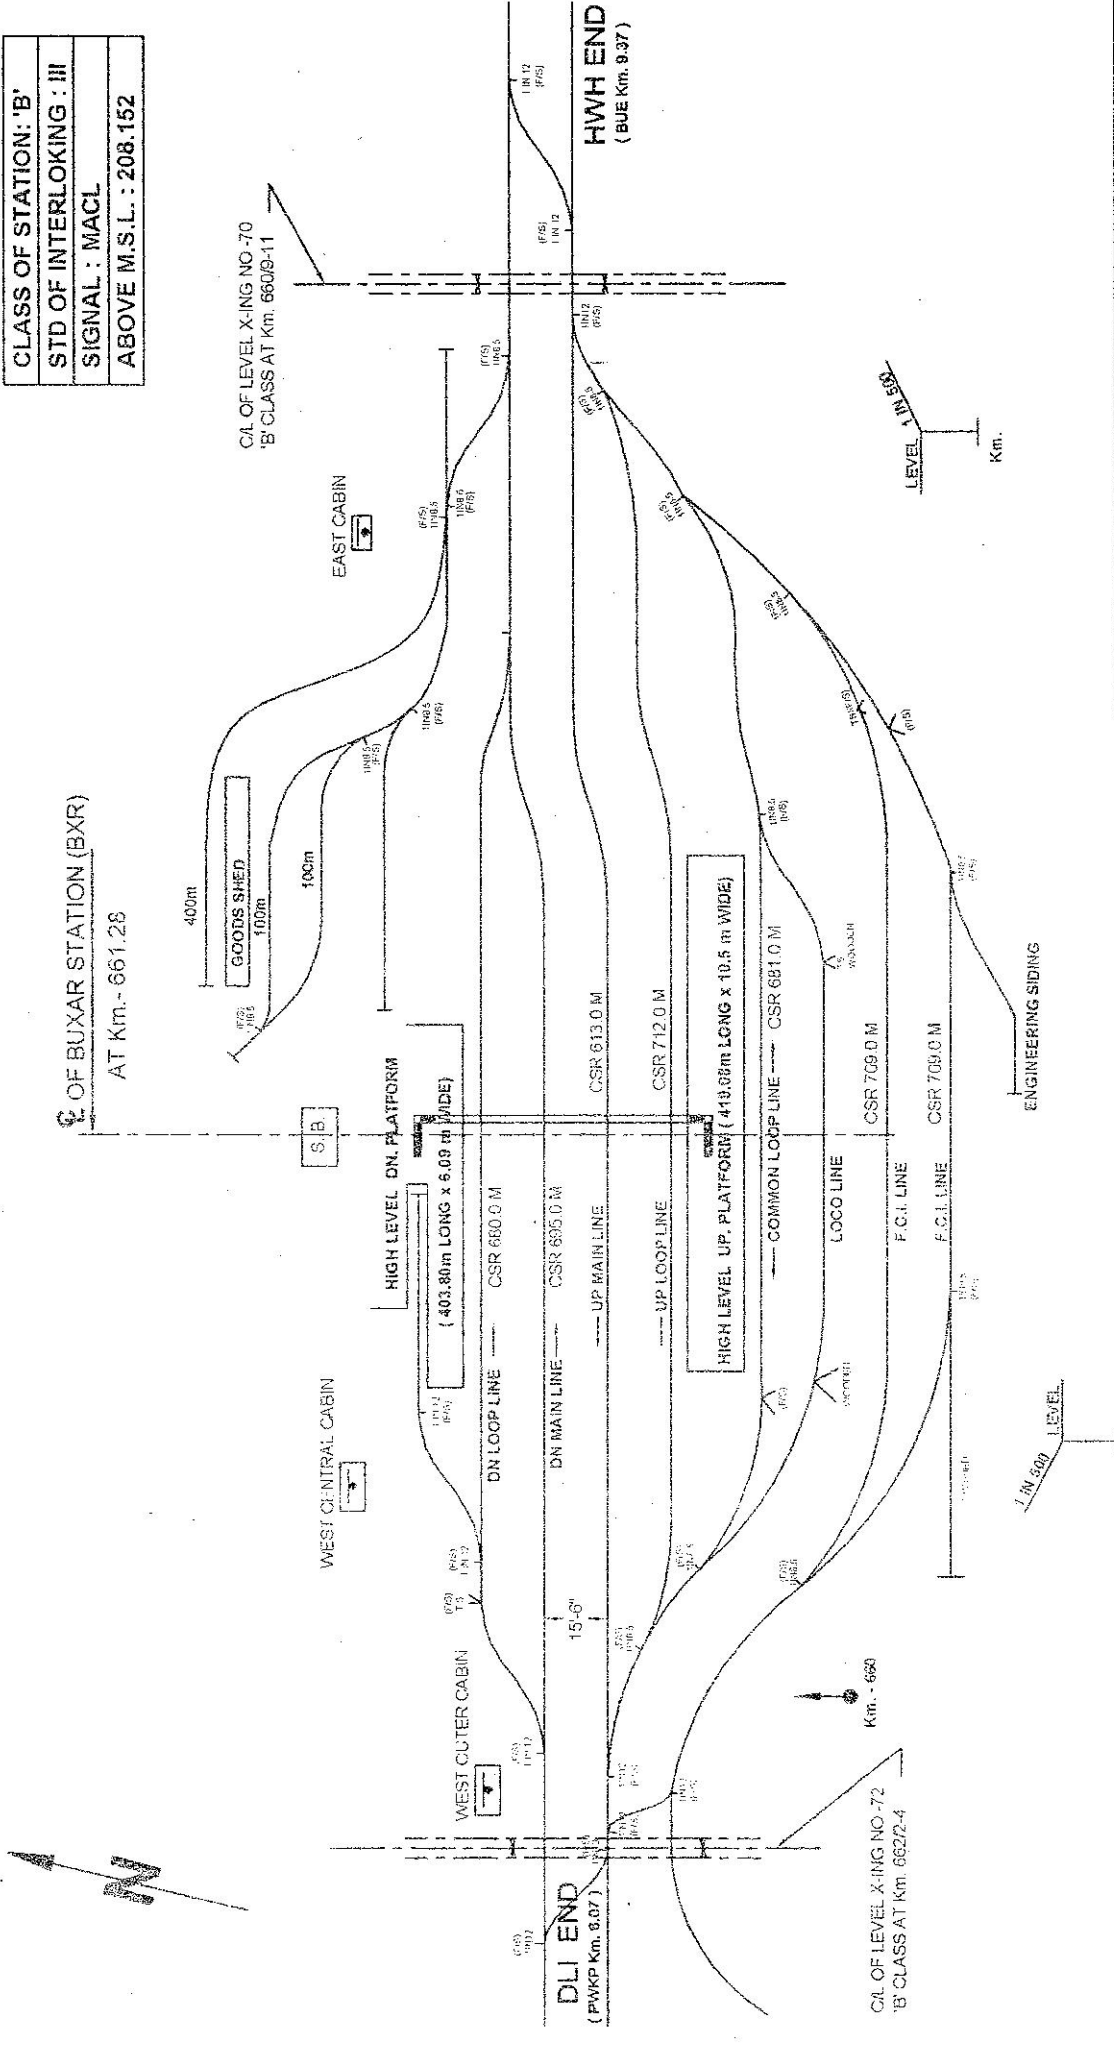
CLASS OF STATION: 'B'
STD OF INTERLOKING : III
SIGNAL : MACL
ABOVE M.S.L. : 208.152

C/L OF LEVEL X-ING NO-70
'B' CLASS AT Km. 660/9-11

HWH END
( BUE Km. 9.37 )

EAST CABIN

LEVEL 1 IN 500

Km.

℄ OF BUXAR STATION (BXR)
AT Km.- 661.28

400m
GOODS SHED
100m
100m

S.B.

HIGH LEVEL DN. PLATFORM
( 403.80m LONG x 6.09 m WIDE)

DN LOOP LINE CSR 660.0 M
DN MAIN LINE CSR 695.0 M
UP MAIN LINE CSR 613.0 M
UP LOOP LINE CSR 712.0 M

HIGH LEVEL UP. PLATFORM ( 419.08m LONG x 10.5 m WIDE)

COMMON LOOP LINE CSR 681.0 M
LOCO LINE CSR 709.0 M
F.C.I. LINE CSR 709.0 M
F.C.I. LINE

ENGINEERING SIDING

WEST CENTRAL CABIN

WEST OUTER CABIN

15'-6"

Km. - 660

1 IN 500 LEVEL

DLI END
( PWKP Km. 6.07 )

C/L OF LEVEL X-ING NO-72
'B' CLASS AT Km. 662/2-4

1 IN 12 (F/S)
1 IN 8.5 (F/S)
(F/S) 1 IN 12
(F/S) T.S